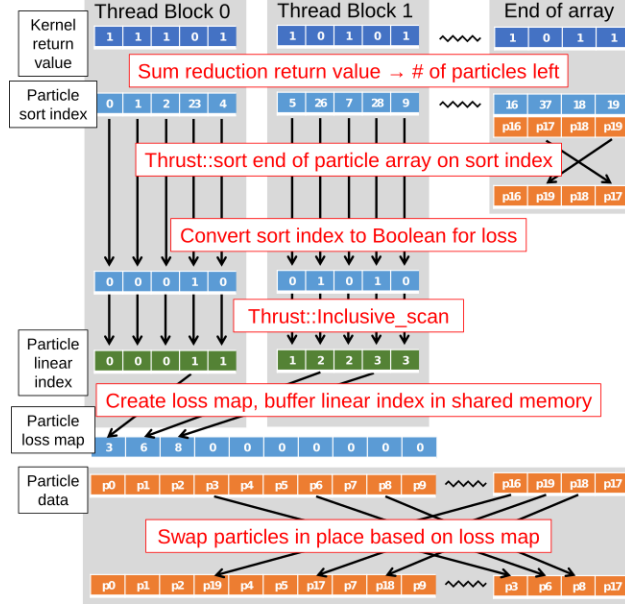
Thread Block 0

Thread Block 1

End of array

Kernel return value

1 1 1 0 1

1 0 1 0 1

1 0 1 1

Sum reduction return value → # of particles left

Particle sort index

0 1 2 23 4

5 26 7 28 9

16 37 18 19

p16 p17 p18 p19

Thrust::sort end of particle array on sort index

p16 p19 p18 p17

Convert sort index to Boolean for loss

0 0 0 1 0

0 1 0 1 0

Thrust::Inclusive_scan

Particle linear index

0 0 0 1 1

1 2 2 3 3

Create loss map, buffer linear index in shared memory

Particle loss map

3 6 8 0 0 0 0 0 0 0

Particle data

p0 p1 p2 p3 p4 p5 p6 p7 p8 p9

p16 p19 p18 p17

Swap particles in place based on loss map

p0 p1 p2 p19 p4 p5 p17 p7 p18 p9

p3 p6 p8 p17